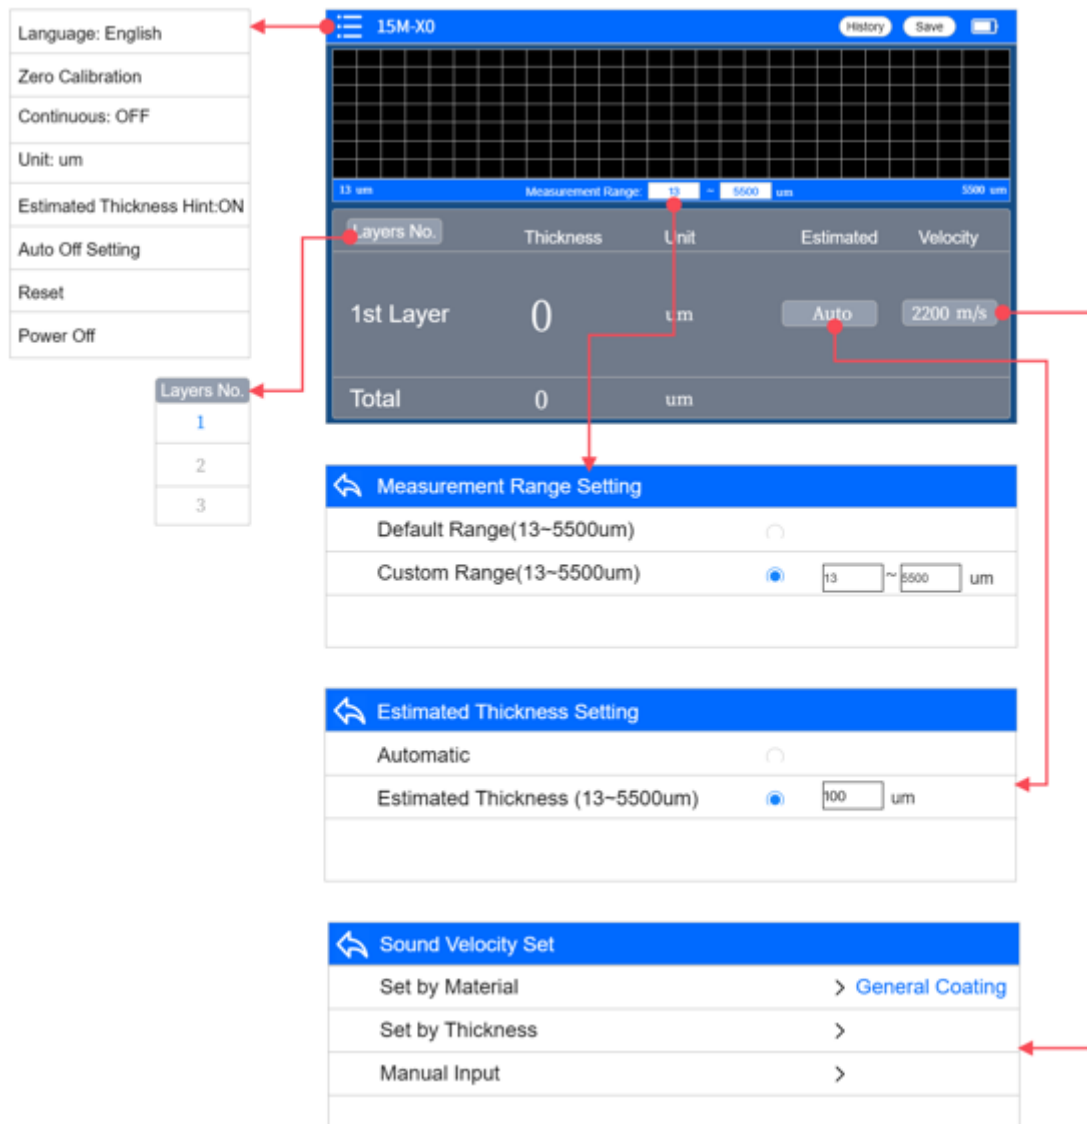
Language: English
Zero Calibration
Continuous: OFF
Unit: um
Estimated Thickness Hint:ON
Auto Off Setting
Reset
Power Off

Layers No.
1
2
3

15M-X0
History Save

13 um Measurement Range: 13 ~ 5500 um 5500 um

| Layers No. | Thickness | Unit | Estimated | Velocity |
|---|---|---|---|---|
| 1st Layer | 0 | um | Auto | 2200 m/s |
| Total | 0 | um | | |

Measurement Range Setting
Default Range(13~5500um)
Custom Range(13~5500um) 13 ~ 5500 um

Estimated Thickness Setting
Automatic
Estimated Thickness (13~5500um) 100 um

Sound Velocity Set
Set by Material > General Coating
Set by Thickness >
Manual Input >